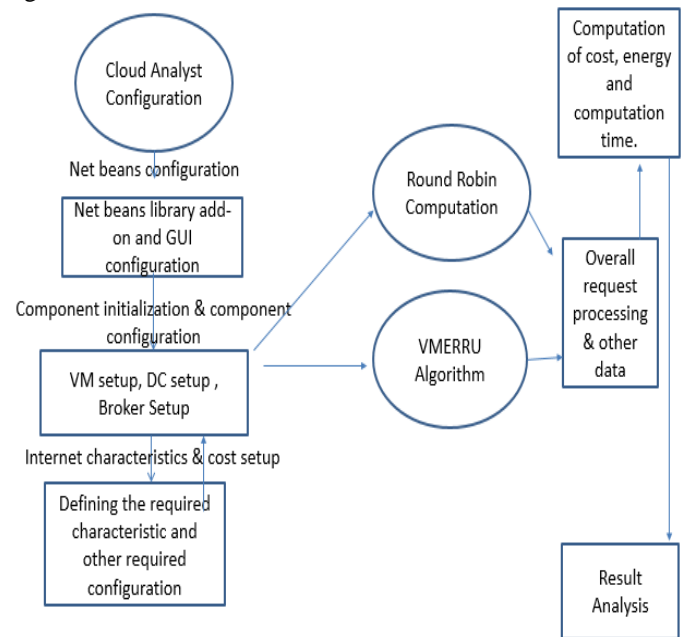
Cloud Analyst Configuration

Net beans configuration

Net beans library add-on and GUI configuration

Component initialization & component configuration

VM setup, DC setup , Broker Setup

Internet characteristics & cost setup

Defining the required characteristic and other required configuration

Round Robin Computation

VMERRU Algorithm

Computation of cost, energy and computation time.

Overall request processing & other data

Result Analysis